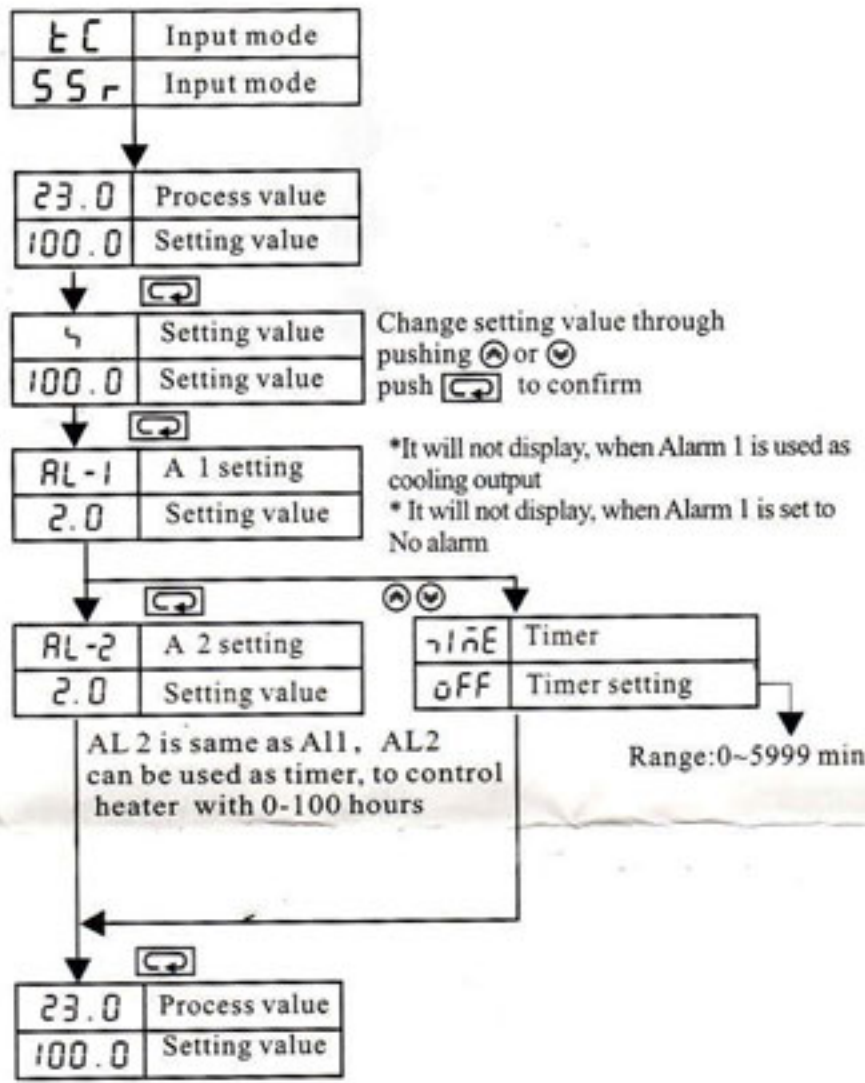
| tC | Input mode |
|---|---|
| SSr | Input mode |

| 23.0 | Process value |
|---|---|
| 100.0 | Setting value |

| S | Setting value |
|---|---|
| 100.0 | Setting value |

Change setting value through pushing or push to confirm

| AL-1 | A 1 setting |
|---|---|
| 2.0 | Setting value |

*It will not display, when Alarm 1 is used as cooling output

* It will not display, when Alarm 1 is set to No alarm

| AL-2 | A 2 setting |
|---|---|
| 2.0 | Setting value |

| TimE | Timer |
|---|---|
| oFF | Timer setting |

AL 2 is same as All, AL2 can be used as timer, to control heater with 0-100 hours

Range:0~5999 min

| 23.0 | Process value |
|---|---|
| 100.0 | Setting value |